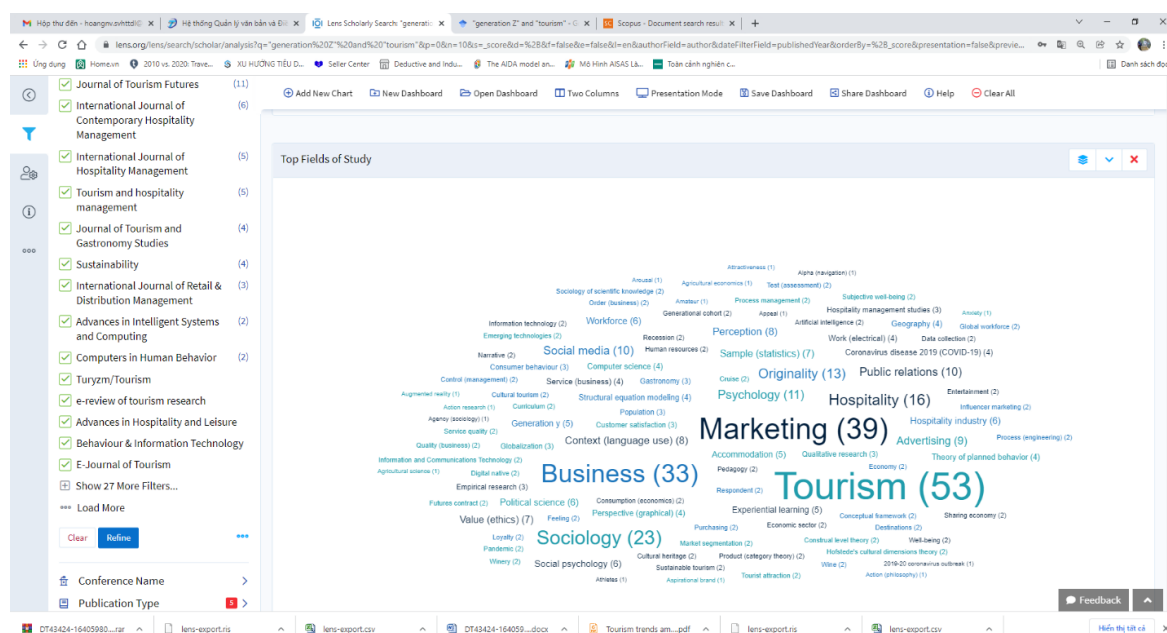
Hộp thư đến - hoangnv.svhttdl@ | Hệ thống Quản lý văn bản và Đi | Lens Scholarly Search: "generatio | "generation Z" and "tourism" - G | Scopus - Document search result

lens.org/lens/search/scholar/analysis?q="generation%20Z"%20and%20"tourism"&p=0&n=10&s=_score&d=%2B&f=false&e=false&l=en&authorField=author&dateFilterField=publishedYear&orderBy=%2B_score&presentation=false&previe...

Ứng dụng | Home.vn | 2010 vs. 2020: Trave... | XU HƯỚNG TIÊU D... | Seller Center | Deductive and Indu... | The AIDA model an... | Mô Hình AISAS Là... | Toàn cảnh nghiên c... | Danh sách đọc

Journal of Tourism Futures (11)
International Journal of Contemporary Hospitality Management (6)
International Journal of Hospitality Management (5)
Tourism and hospitality management (5)
Journal of Tourism and Gastronomy Studies (4)
Sustainability (4)
International Journal of Retail & Distribution Management (3)
Advances in Intelligent Systems and Computing (2)
Computers in Human Behavior (2)
Turyzm/Tourism
e-review of tourism research
Advances in Hospitality and Leisure
Behaviour & Information Technology
E-Journal of Tourism
Show 27 More Filters...
Load More
Clear Refine
Conference Name
Publication Type 5

Add New Chart | New Dashboard | Open Dashboard | Two Columns | Presentation Mode | Save Dashboard | Share Dashboard | Help | Clear All

Top Fields of Study

Attractiveness (1) Alpha (navigation) (1) Arousal (1) Agricultural economics (1) Test (assessment) (2) Sociology of scientific knowledge (2) Process management (2) Subjective well-being (2) Order (business) (2) Amateur (1) Hospitality management studies (3) Generational cohort (2) Appeal (1) Anxiety (1) Information technology (2) Workforce (6) Artificial intelligence (2) Geography (4) Global workforce (2) Emerging technologies (2) Recession (2) Perception (8) Work (electrical) (4) Data collection (2) Narrative (2) Social media (10) Human resources (2) Sample (statistics) (7) Coronavirus disease 2019 (COVID-19) (4) Consumer behaviour (3) Computer science (4) Originality (13) Public relations (10) Control (management) (2) Service (business) (4) Gastronomy (3) Cruise (2) Augmented reality (1) Cultural tourism (2) Structural equation modelling (4) Psychology (11) Hospitality (16) Entertainment (2) Action research (1) Curriculum (2) Influencer marketing (2) Agency (sociology) (1) Population (3) Hospitality industry (6) Service quality (2) Generation y (5) Customer satisfaction (3) Marketing (39) Process (engineering) (2) Quality (business) (2) Globalization (3) Context (language use) (8) Advertising (9) Information and Communications Technology (2) Accommodation (5) Qualitative research (3) Theory of planned behavior (4) Agricultural science (1) Digital native (2) Business (33) Pedagogy (2) Economy (2) Empirical research (3) Respondent (2) Tourism (53) Futures contract (2) Political science (6) Consumption (economics) (2) Perspective (graphical) (4) Experiential learning (5) Conceptual framework (2) Sharing economy (2) Value (ethics) (7) Feeling (2) Economic sector (2) Purchasing (2) Destinations (2) Loyalty (2) Sociology (23) Construal level theory (2) Well-being (2) Pandemic (2) Market segmentation (2) Hofstede's cultural dimensions theory (2) Cultural heritage (2) Product (category theory) (2) Misery (2) Social psychology (6) Sustainable tourism (2) Wine (2) 2019-20 coronavirus outbreak (1) Athletes (1) Aspirational brand (1) Tourist attraction (2) Action (philosophy) (1)

Feedback

DT43424-16405980....rar | lens-export.ris | lens-export.csv | DT43424-164059....docx | Tourism trends am....pdf | lens-export.ris | lens-export.csv | Hiển thị tất cả